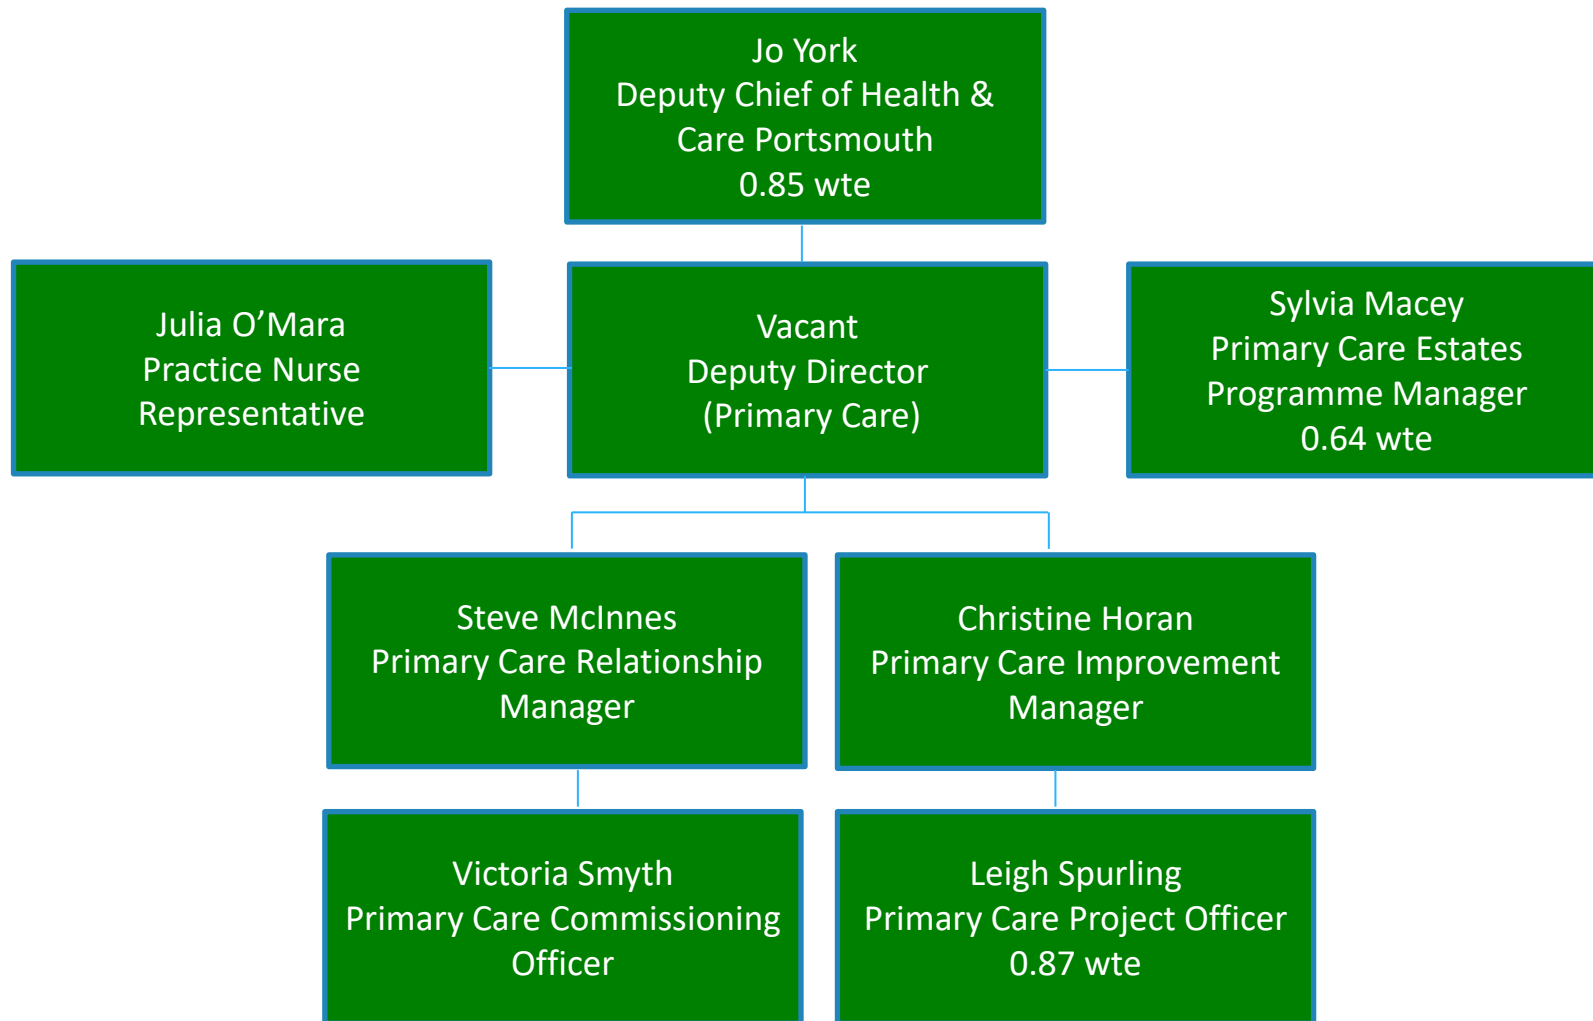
Jo York
Deputy Chief of Health & Care Portsmouth
0.85 wte

Julia O’Mara
Practice Nurse Representative

Vacant
Deputy Director (Primary Care)

Sylvia Macey
Primary Care Estates Programme Manager
0.64 wte

Steve McInnes
Primary Care Relationship Manager

Christine Horan
Primary Care Improvement Manager

Victoria Smyth
Primary Care Commissioning Officer

Leigh Spurling
Primary Care Project Officer
0.87 wte